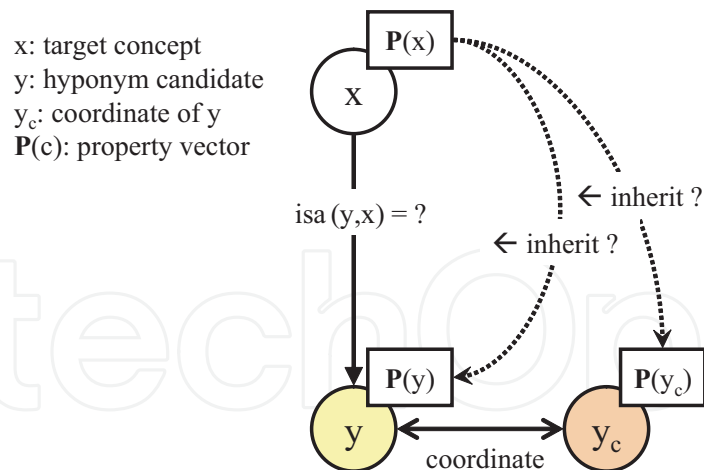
x: target concept
y: hyponym candidate
$y_c$: coordinate of y
$\mathbf{P}$(c): property vector

$\mathbf{P}$(x)

x

isa (y,x) = ?

← inherit ?

← inherit ?

$\mathbf{P}$(y)

$\mathbf{P}$($y_c$)

y

$y_c$

coordinate